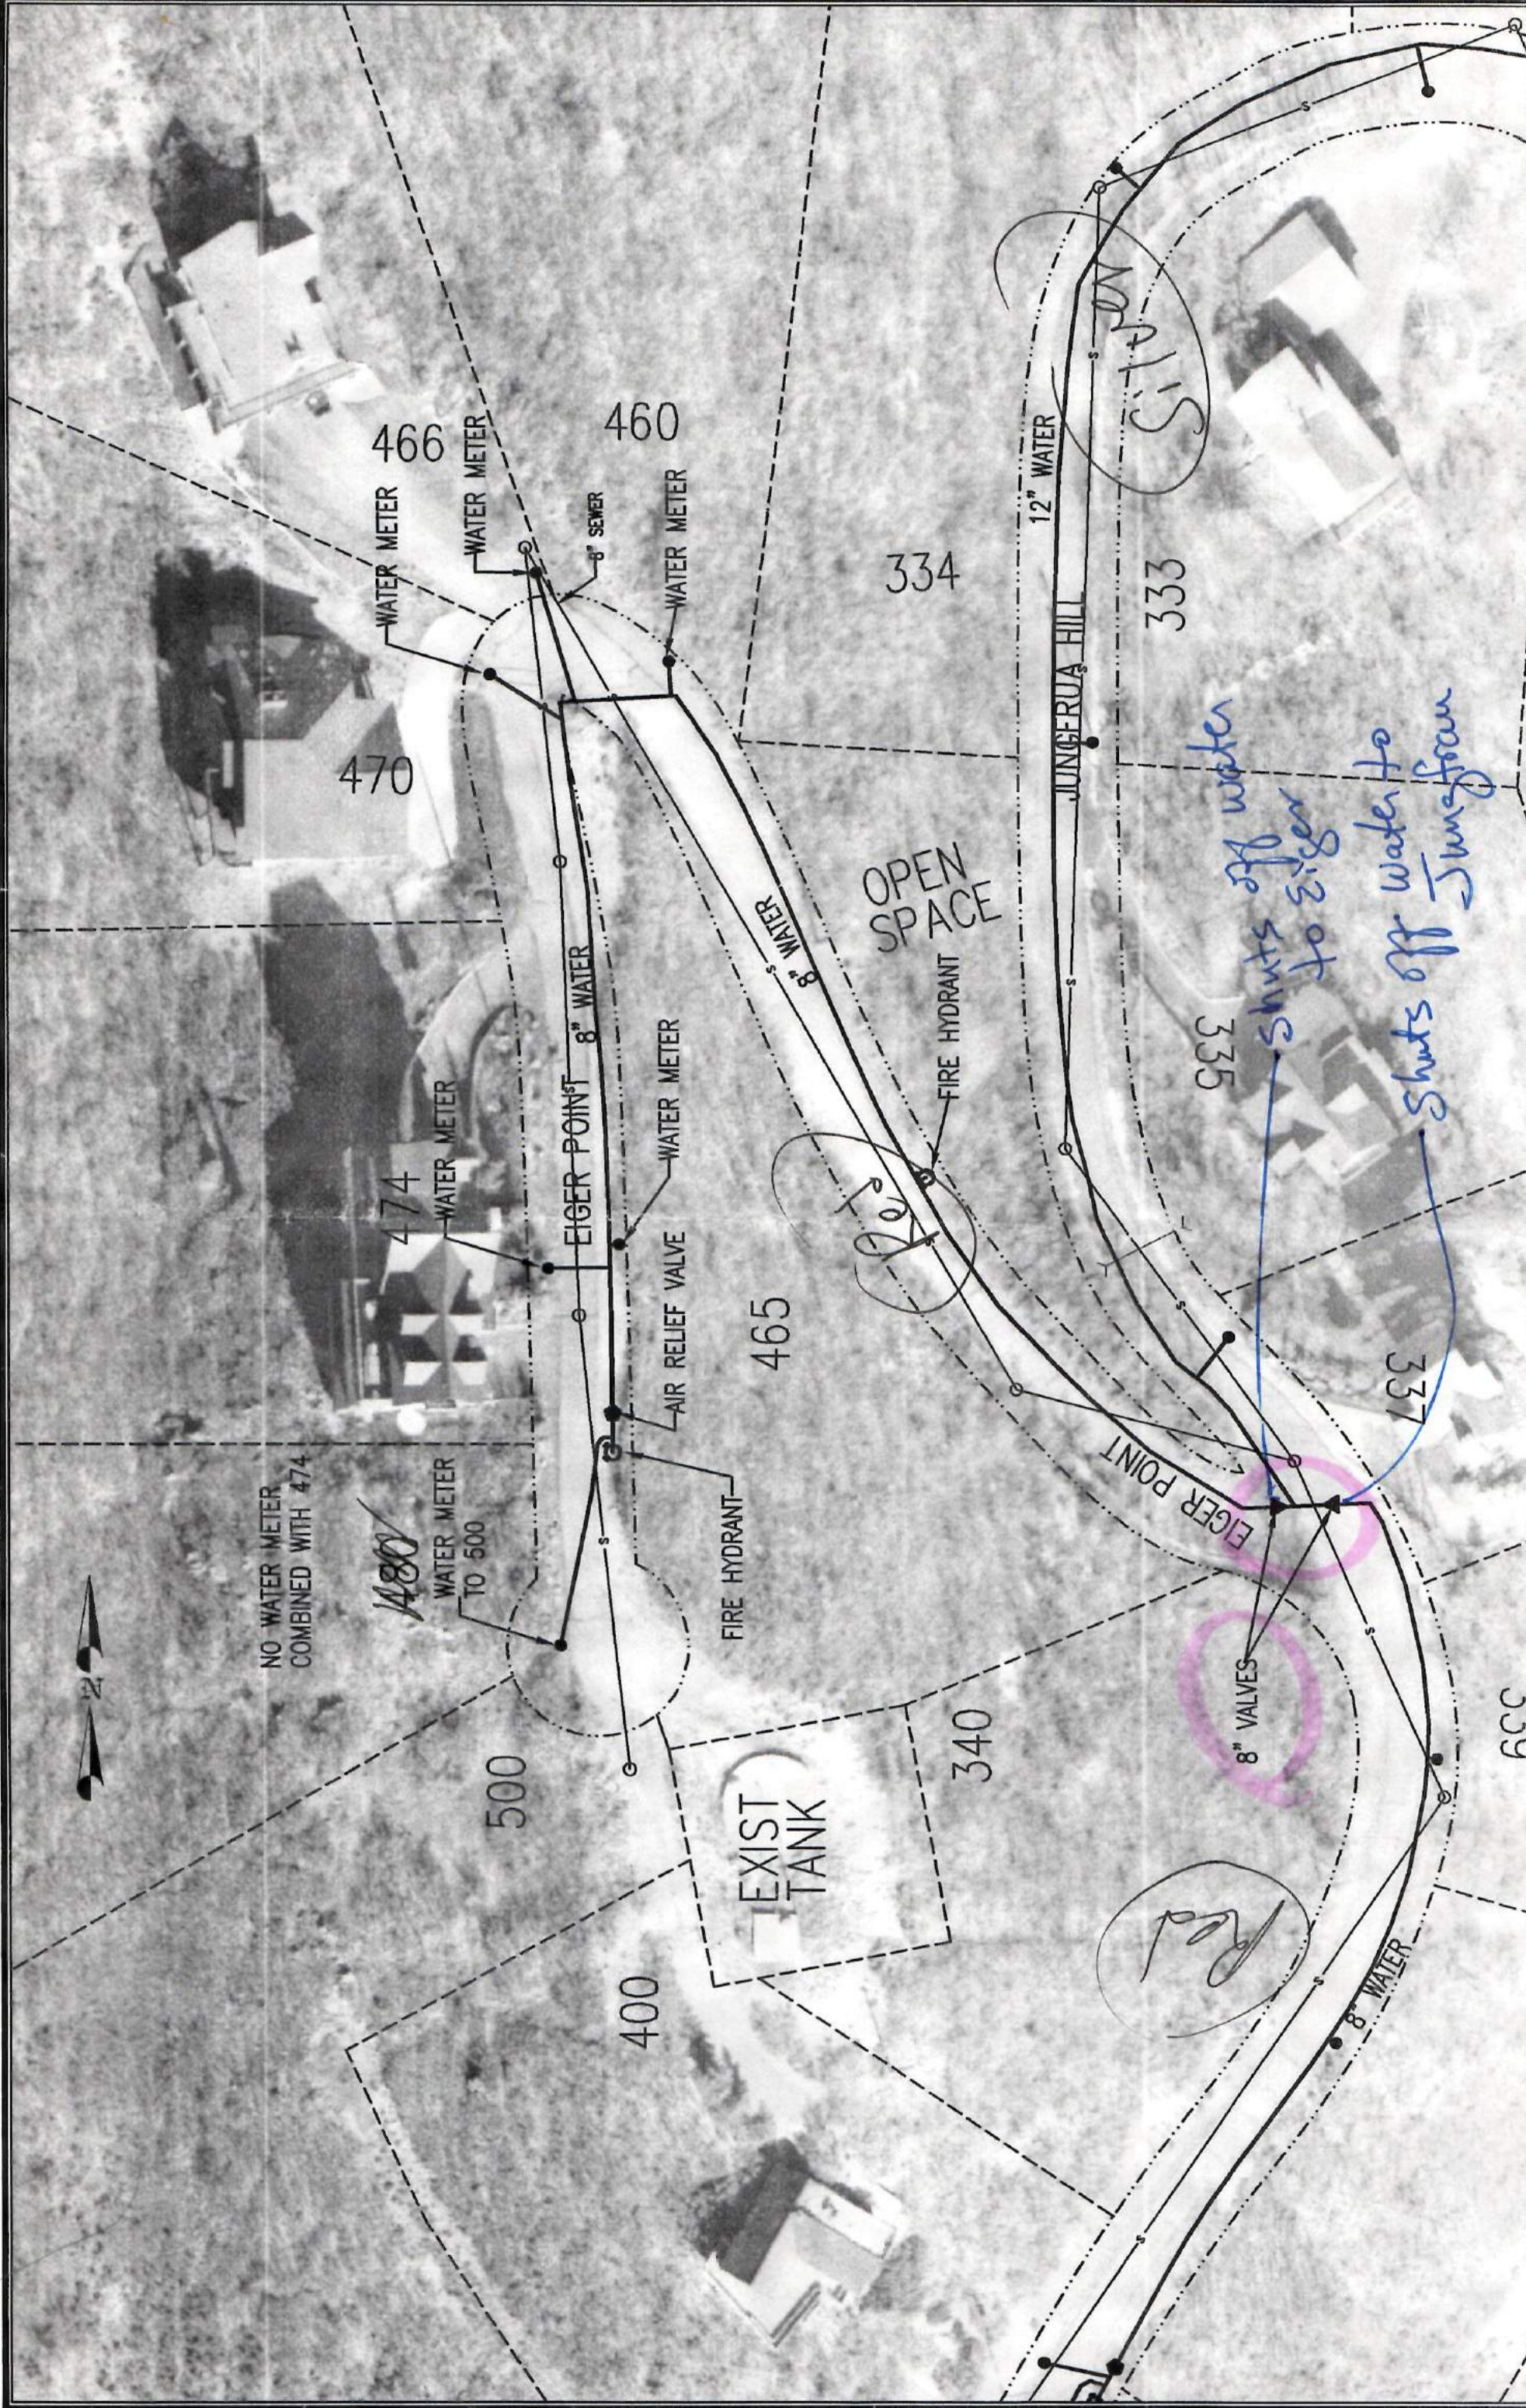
466
460
WATER METER
WATER METER
8" SEWER
WATER METER
334
12" WATER
333
Silver
470
JUNGFRUA HILL
OPEN SPACE
8" WATER
EIGER POINT 8" WATER
WATER METER
WATER METER
474
FIRE HYDRANT
Red
Shuts off water to Eiger
Shuts off water to Jungfrau
335
AIR RELIEF VALVE
465
337
EIGER POINT
NO WATER METER COMBINED WITH 474
480
WATER METER TO 500
FIRE HYDRANT
8" VALVES
500
340
EXIST TANK
Red
8" WATER
400
339
N